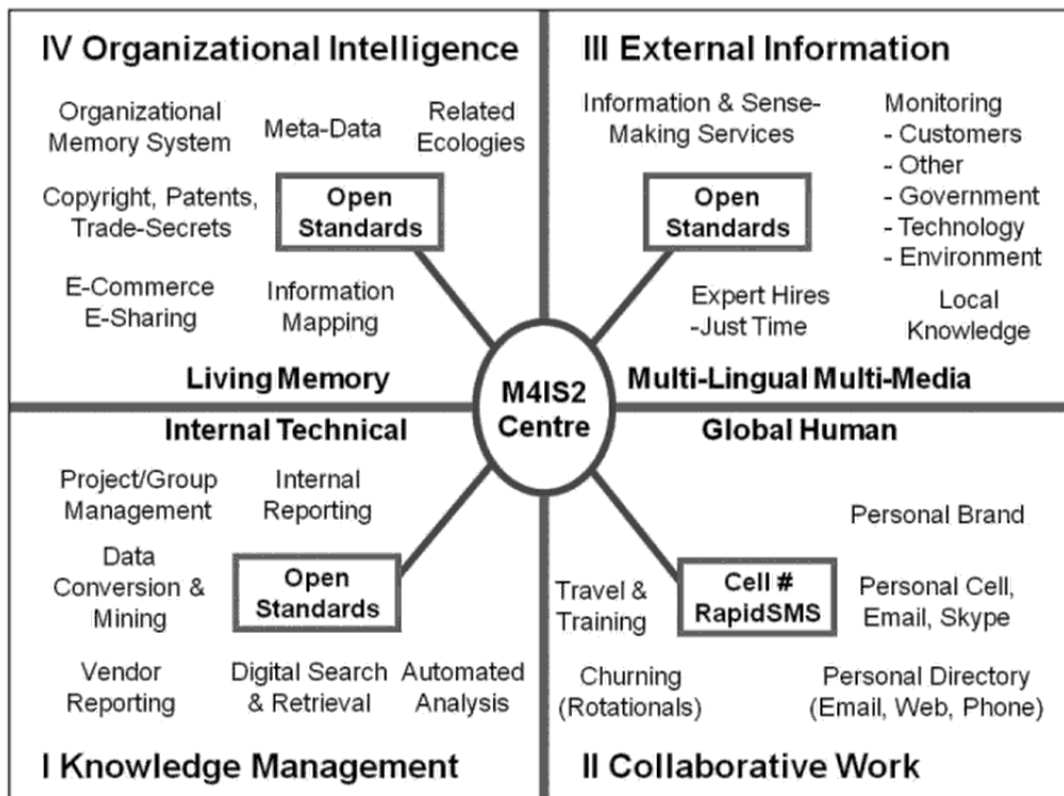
IV Organizational Intelligence

Organizational Memory System

Meta-Data

Related Ecologies

Copyright, Patents, Trade-Secrets

Open Standards

E-Commerce E-Sharing

Information Mapping

Living Memory

III External Information

Information & Sense-Making Services

Monitoring
- Customers
- Other
- Government
- Technology
- Environment

Open Standards

Expert Hires -Just Time

Local Knowledge

Multi-Lingual Multi-Media

M4IS2 Centre

Internal Technical

Project/Group Management

Internal Reporting

Data Conversion & Mining

Open Standards

Vendor Reporting

Digital Search & Retrieval

Automated Analysis

I Knowledge Management

Global Human

Personal Brand

Travel & Training

Cell # RapidSMS

Personal Cell, Email, Skype

Churning (Rotationals)

Personal Directory (Email, Web, Phone)

II Collaborative Work